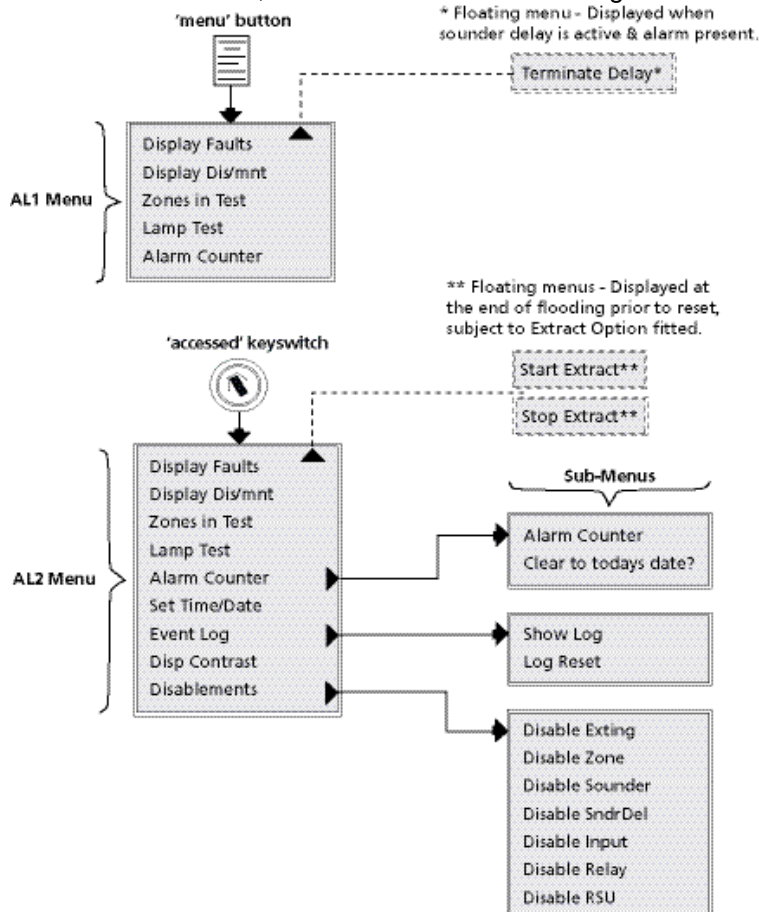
'menu' button

* Floating menu - Displayed when sounder delay is active & alarm present.

Terminate Delay*

AL1 Menu

Display Faults
Display Dis/mnt
Zones in Test
Lamp Test
Alarm Counter

** Floating menus - Displayed at the end of flooding prior to reset, subject to Extract Option fitted.

'accessed' keyswitch

Start Extract**

Stop Extract**

AL2 Menu

Display Faults
Display Dis/mnt
Zones in Test
Lamp Test
Alarm Counter
Set Time/Date
Event Log
Disp Contrast
Disablements

Sub-Menus

Alarm Counter
Clear to todays date?

Show Log
Log Reset

Disable Exting
Disable Zone
Disable Sounder
Disable SndrDel
Disable Input
Disable Relay
Disable RSU